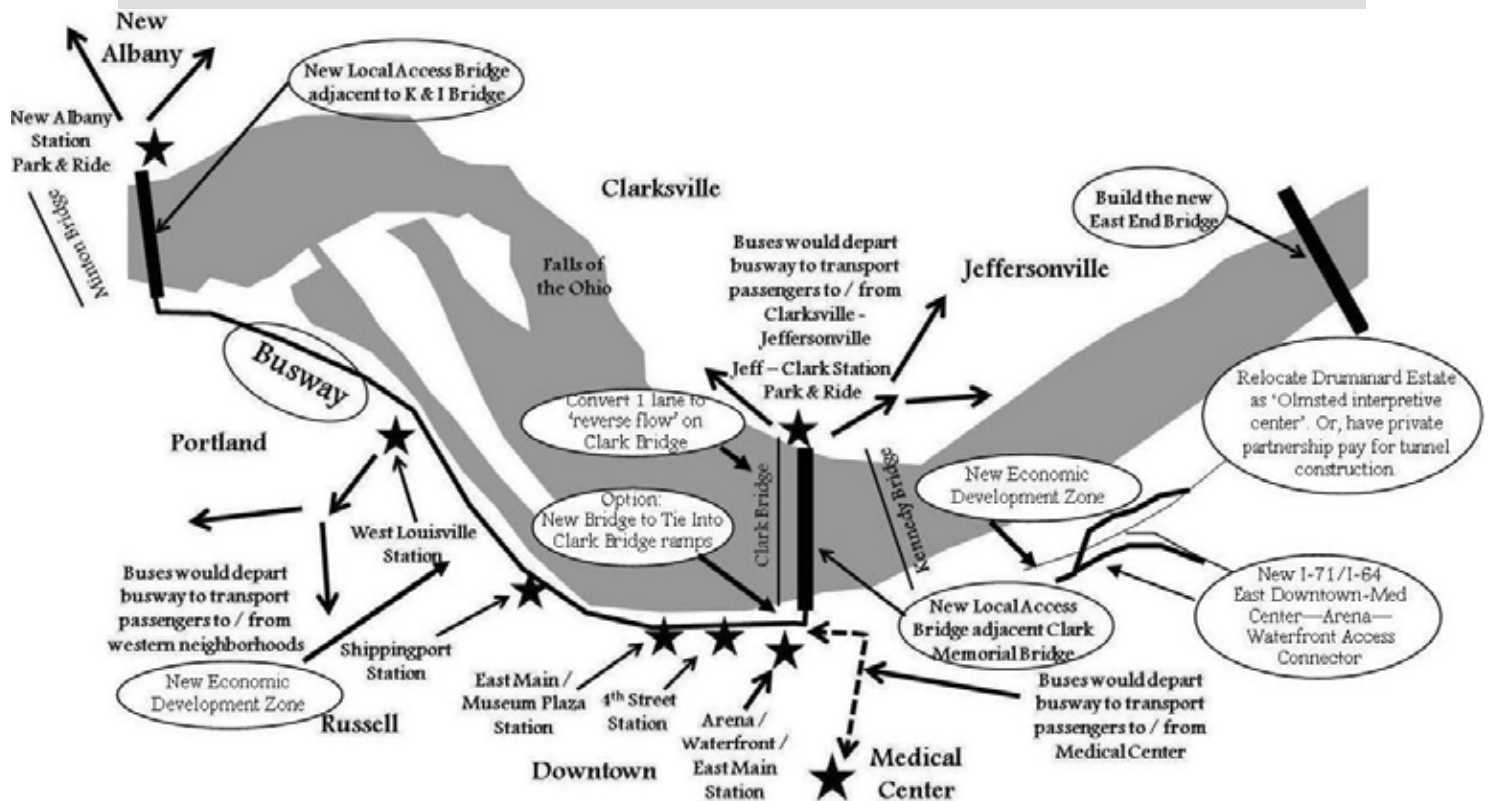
New Albany

New Local Access Bridge adjacent to K & I Bridge

New Albany Station Park & Ride

Minton Bridge

Clarksville

Falls of the Ohio

Busway

Portland

Buses would depart busway to transport passengers to / from Clarksville - Jeffersonville

Jeff – Clark Station Park & Ride

Jeffersonville

Build the new East End Bridge

Relocate Drumanard Estate as 'Olmsted interpretive center". Or, have private partnership pay for tunnel construction.

Convert 1 lane to 'reverse flow' on Clark Bridge

Option: New Bridge to Tie Into Clark Bridge ramps

Clark Bridge

Kennedy Bridge

New Economic Development Zone

West Louisville Station

Buses would depart busway to transport passengers to / from western neighborhoods

Shippingport Station

New Economic Development Zone

Russell

East Main / Museum Plaza Station

4th Street Station

Arena / Waterfront / East Main Station

New Local Access Bridge adjacent Clark Memorial Bridge

New I-71/I-64 East Downtown-Med Center—Arena—Waterfront Access Connector

Buses would depart busway to transport passengers to / from Medical Center

Downtown

Medical Center